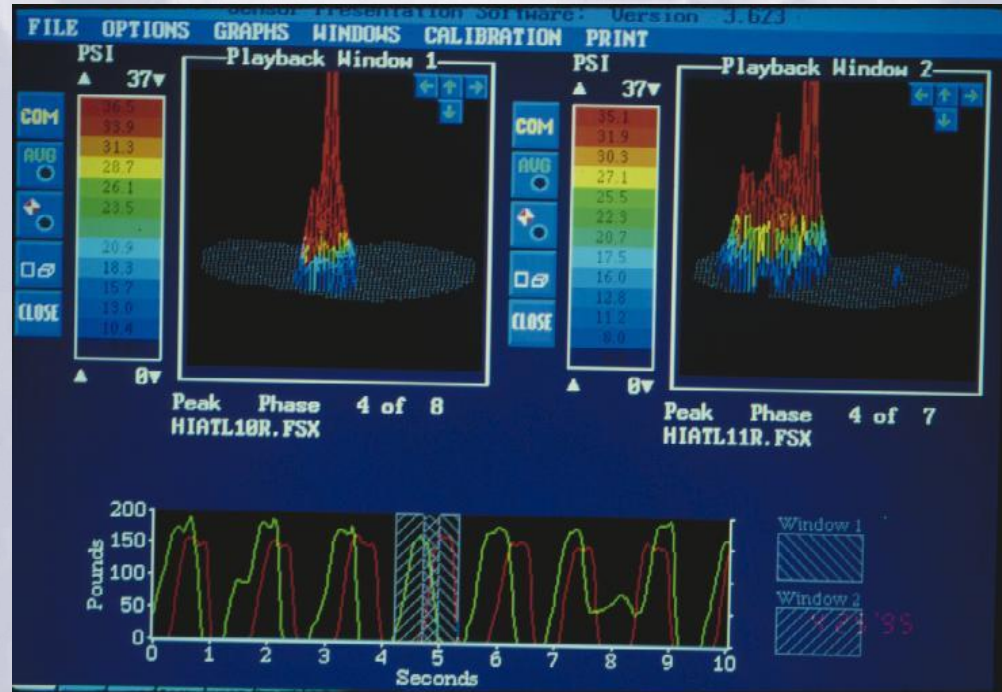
Sensor Presentation Software: Version 3.623

FILE OPTIONS GRAPHS WINDOWS CALIBRATION PRINT

PSI
▲ 37▼

COM
AVG
CLOSE

36.5
33.9
31.3
28.7
26.1
23.5
20.9
18.3
15.7
13.0
10.4

▲ 0▼

Playback Window 1

Peak Phase 4 of 8
HIATL10R.FSX

PSI
▲ 37▼

COM
AVG
CLOSE

35.1
31.9
30.3
27.1
25.5
22.3
20.7
17.5
16.0
12.8
11.2
8.0

▲ 0▼

Playback Window 2

Peak Phase 4 of 7
HIATL11R.FSX

200
150
100
50
0
Pounds
0 1 2 3 4 5 6 7 8 9 10
Seconds

Window 1
Window 2

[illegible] '95